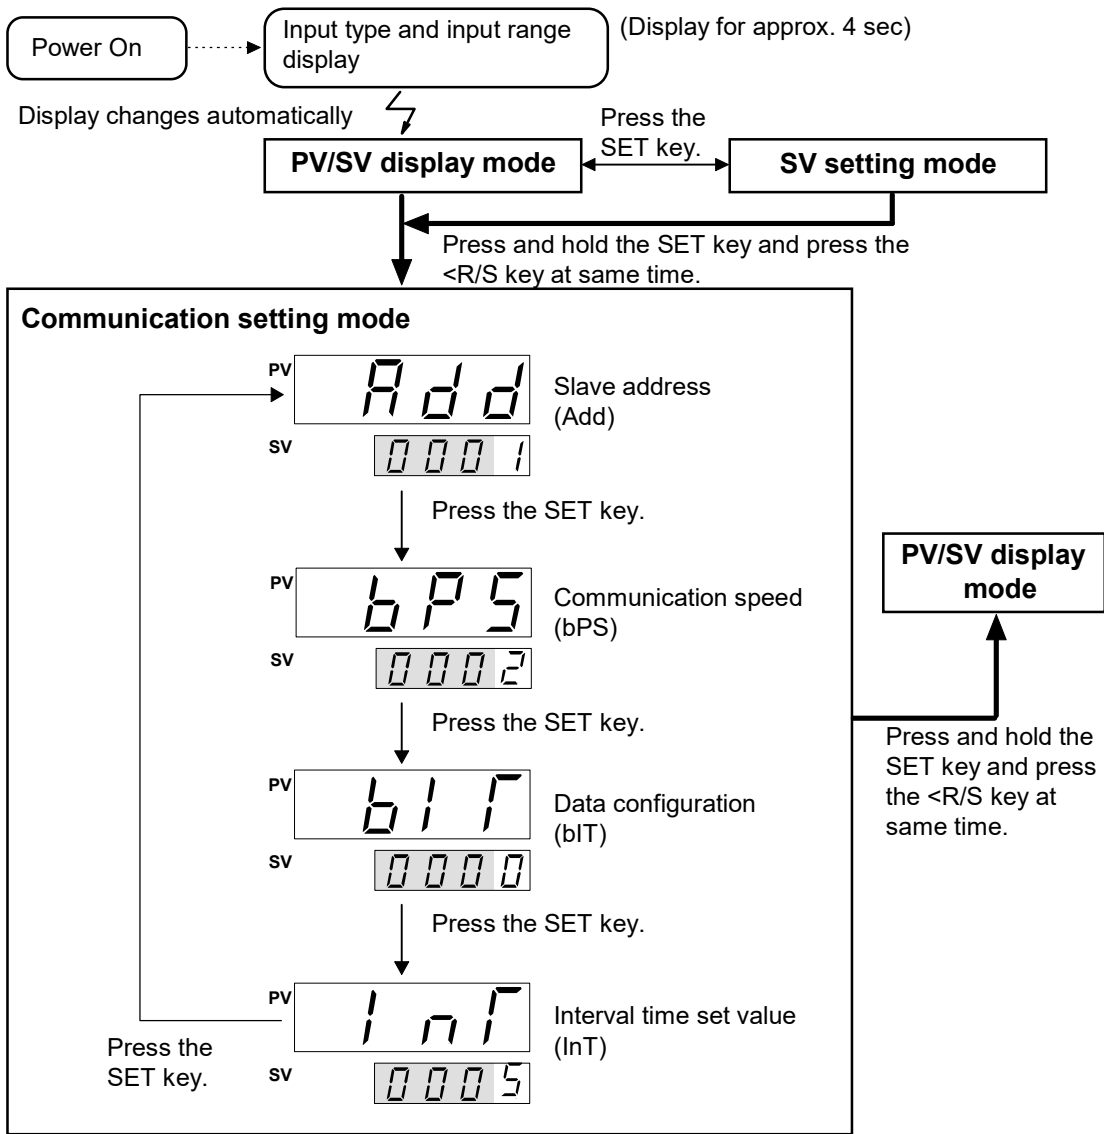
Power On

Input type and input range display

(Display for approx. 4 sec)

Display changes automatically

Press the SET key.

PV/SV display mode

SV setting mode

Press and hold the SET key and press the <R/S key at same time.

Communication setting mode

PV Add

Slave address (Add)

SV 0001

Press the SET key.

PV bPS

Communication speed (bPS)

SV 0002

Press the SET key.

PV bIT

Data configuration (bIT)

SV 0000

Press the SET key.

PV InT

Interval time set value (InT)

Press the SET key.

SV 0005

PV/SV display mode

Press and hold the SET key and press the <R/S key at same time.